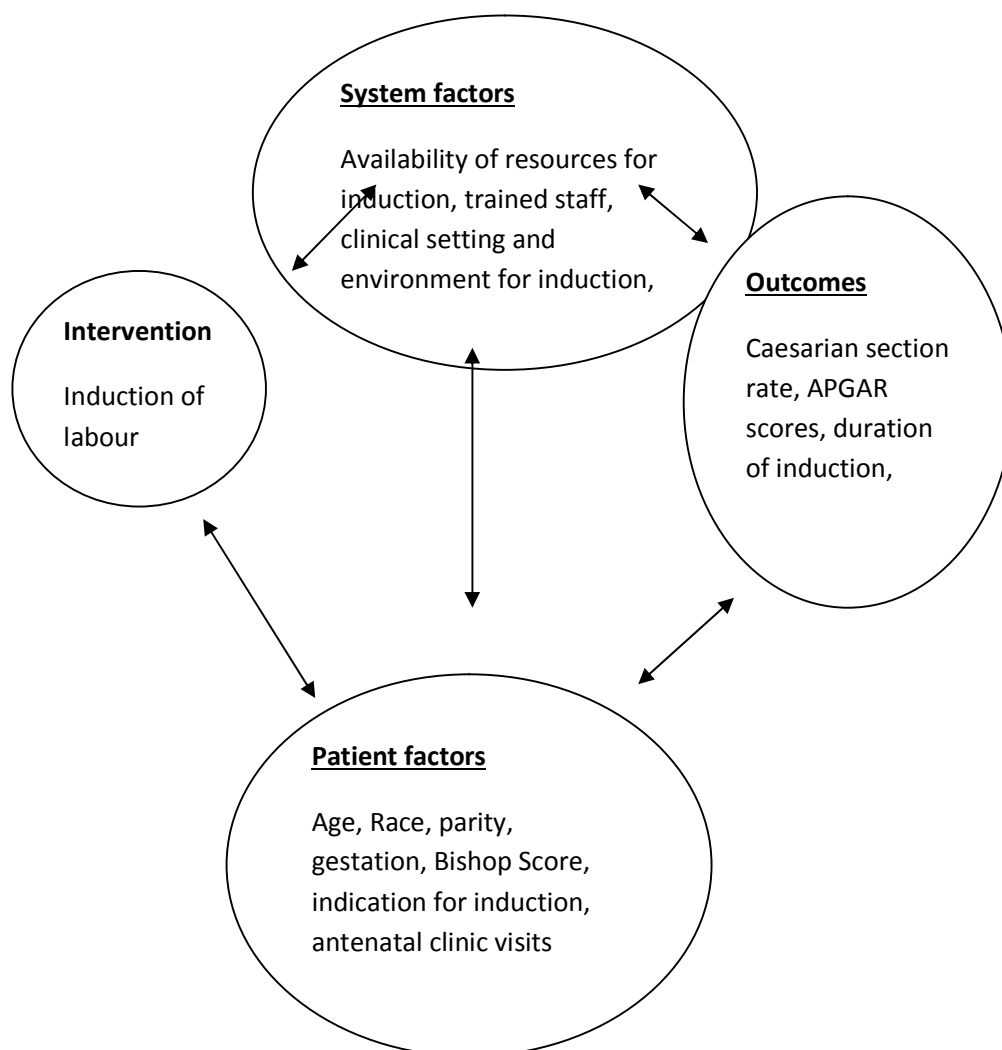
System factors

Availability of resources for induction, trained staff, clinical setting and environment for induction,

Intervention

Induction of labour

Outcomes

Caesarian section rate, APGAR scores, duration of induction,

Patient factors

Age, Race, parity, gestation, Bishop Score, indication for induction, antenatal clinic visits